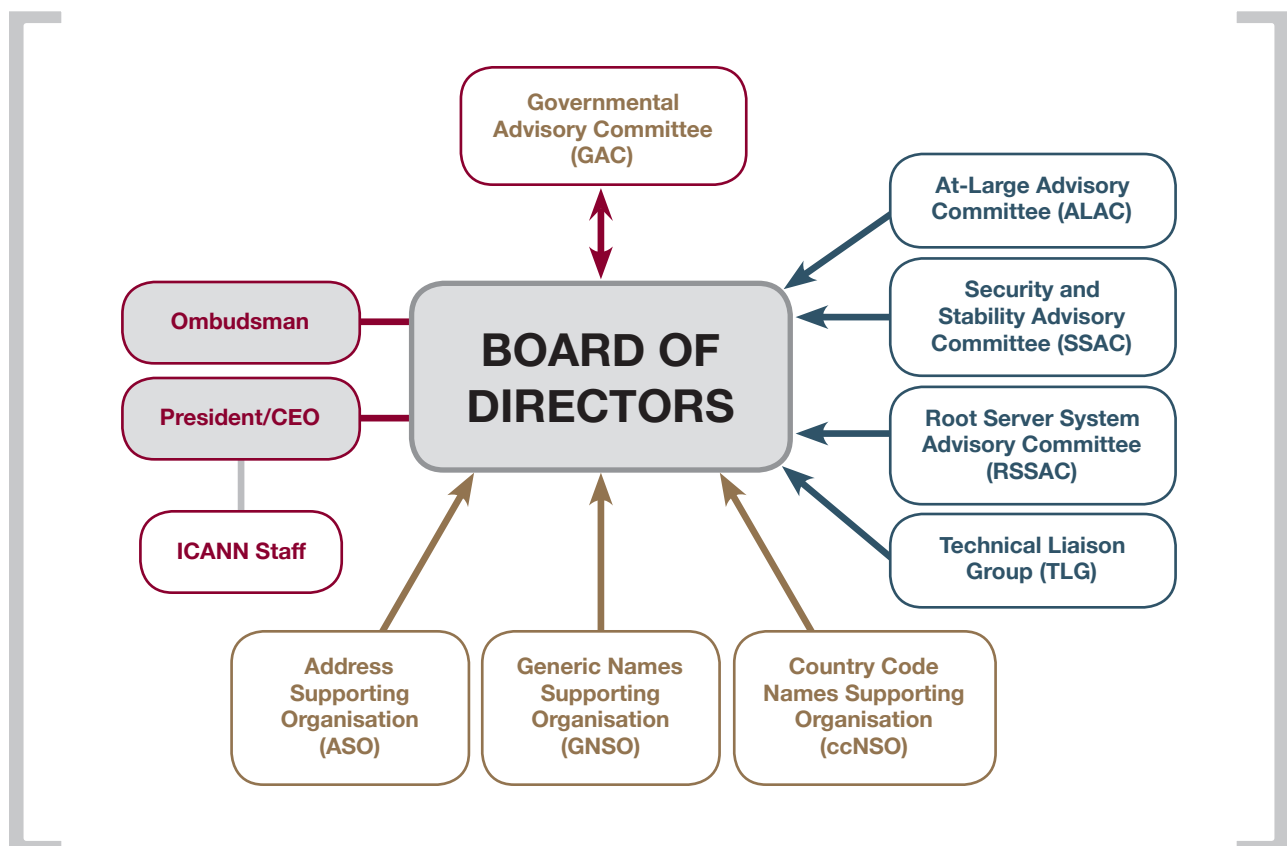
Governmental Advisory Committee (GAC)

At-Large Advisory Committee (ALAC)

Security and Stability Advisory Committee (SSAC)

Root Server System Advisory Committee (RSSAC)

Technical Liaison Group (TLG)

Ombudsman

President/CEO

ICANN Staff

BOARD OF DIRECTORS

Address Supporting Organisation (ASO)

Generic Names Supporting Organisation (GNSO)

Country Code Names Supporting Organisation (ccNSO)